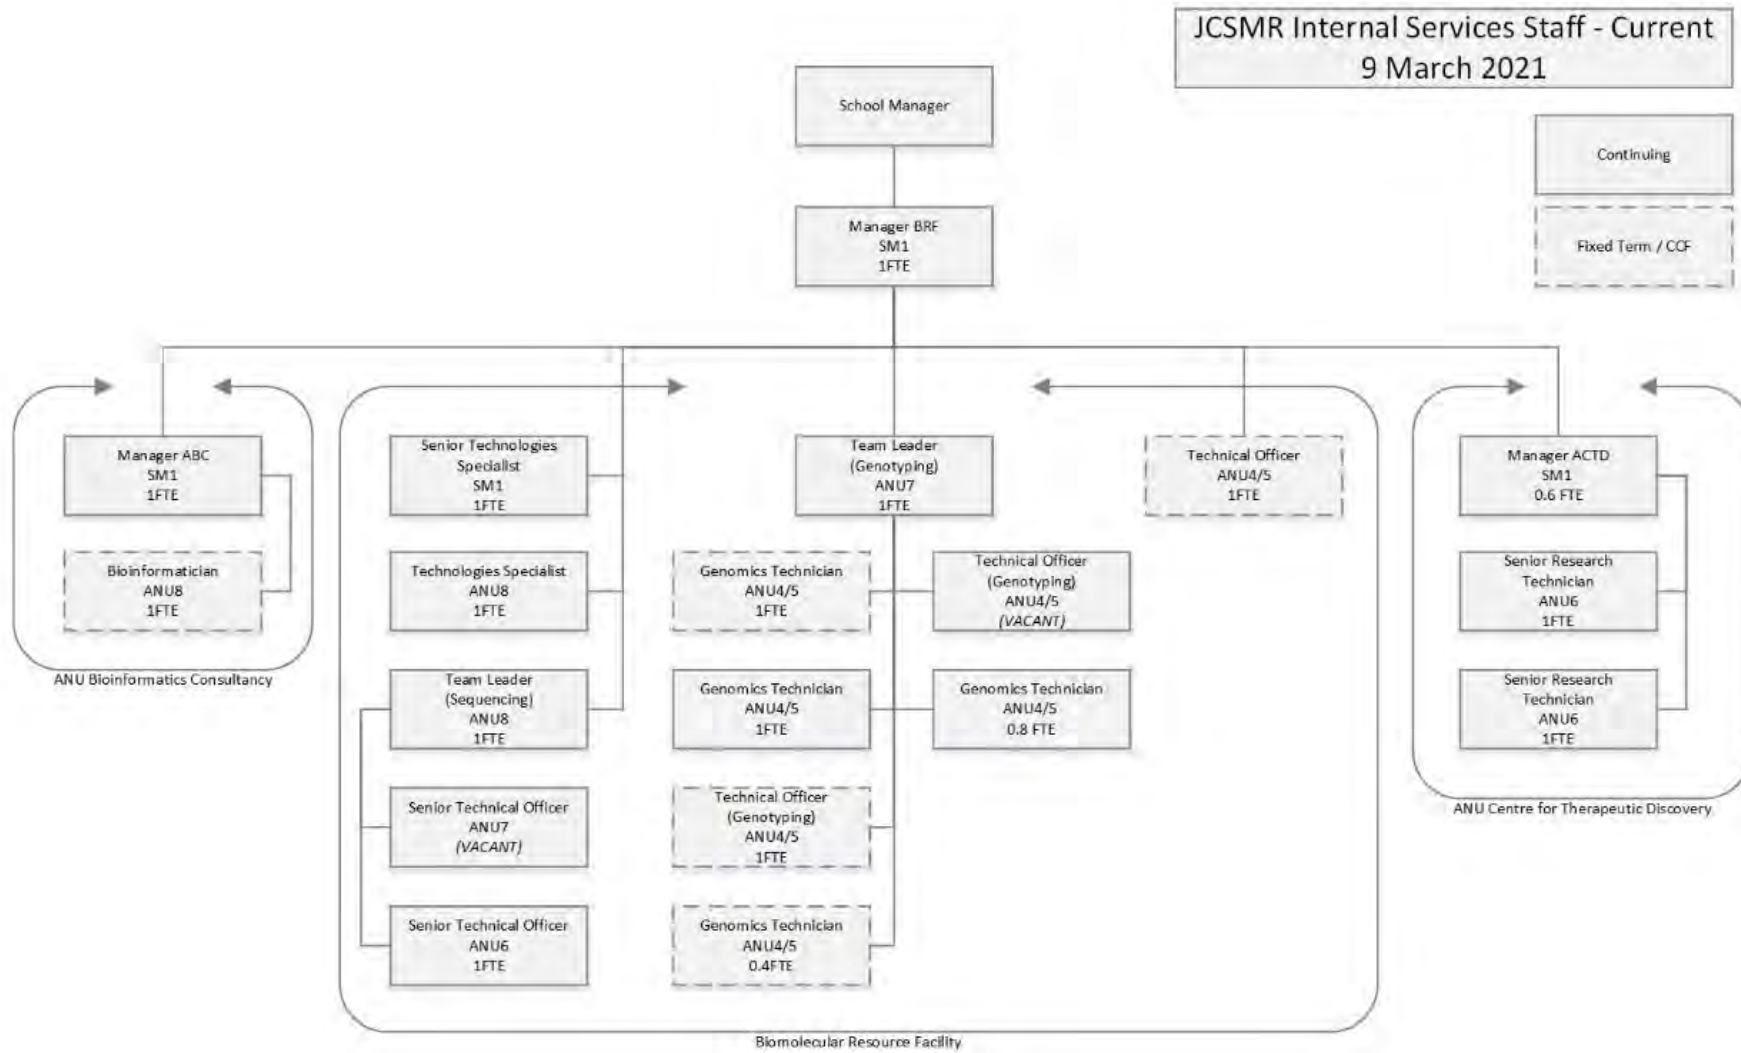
JCSMR Internal Services Staff - Current
9 March 2021

School Manager

Continuing

Fixed Term / CCF

Manager BRF
SM1
1FTE

Manager ABC
SM1
1FTE

Bioinformatician
ANU8
1FTE

ANU Bioinformatics Consultancy

Senior Technologies Specialist
SM1
1FTE

Technologies Specialist
ANU8
1FTE

Team Leader (Sequencing)
ANU8
1FTE

Senior Technical Officer
ANU7
(VACANT)

Senior Technical Officer
ANU6
1FTE

Team Leader (Genotyping)
ANU7
1FTE

Genomics Technician
ANU4/5
1FTE

Technical Officer (Genotyping)
ANU4/5
(VACANT)

Genomics Technician
ANU4/5
1FTE

Genomics Technician
ANU4/5
0.8 FTE

Technical Officer (Genotyping)
ANU4/5
1FTE

Genomics Technician
ANU4/5
0.4FTE

Technical Officer
ANU4/5
1FTE

Biomolecular Resource Facility

Manager ACTD
SM1
0.6 FTE

Senior Research Technician
ANU6
1FTE

Senior Research Technician
ANU6
1FTE

ANU Centre for Therapeutic Discovery